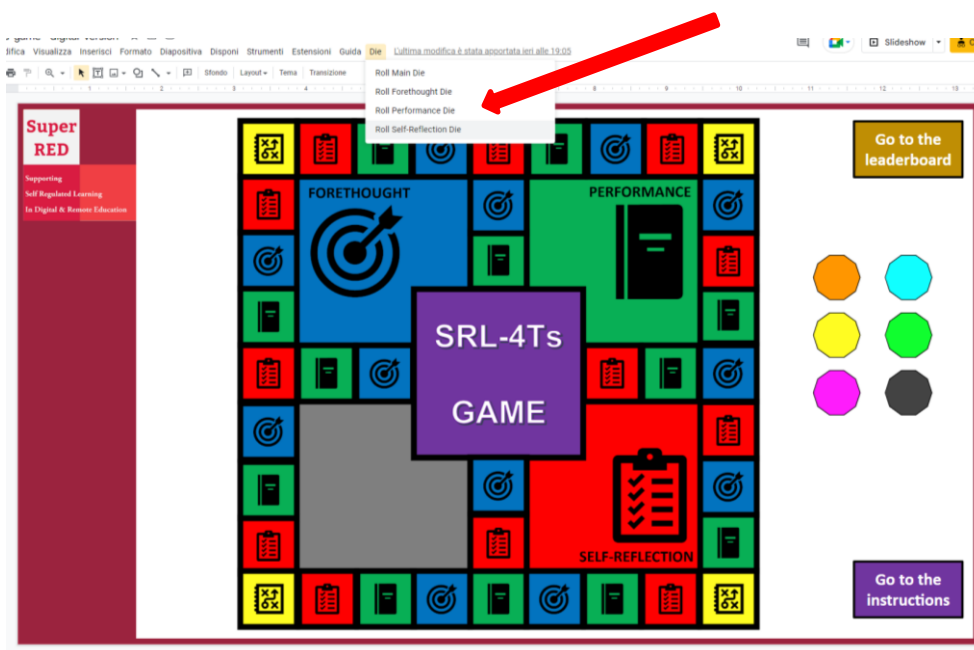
game - digital version

difica Visualizza Inserisci Formato Diapositiva Disponi Strumenti Estensioni Guida Die L'ultima modifica è stata apportata ieri alle 19:05

Slideshow

Sfondo Layout Tema Transizione

Roll Main Die
Roll Forethought Die
Roll Performance Die
Roll Self-Reflection Die

Super RED

Supporting
Self Regulated Learning
In Digital & Remote Education

FORETHOUGHT

PERFORMANCE

SRL-4Ts

GAME

SELF-REFLECTION

Go to the leaderboard

Go to the instructions